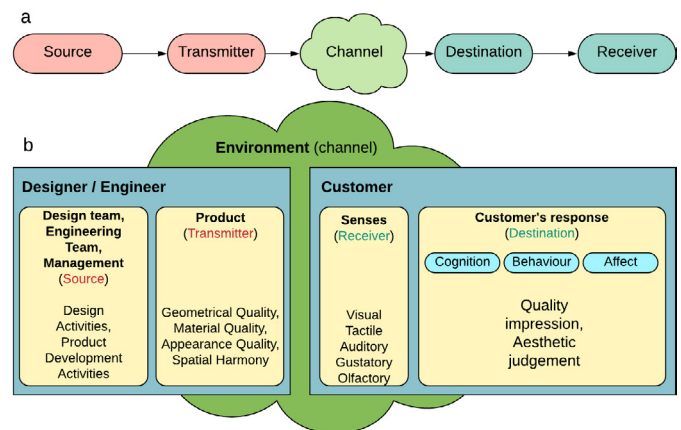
a

Source

Transmitter

Channel

Destination

Receiver

b

Environment (channel)

Designer / Engineer

Design team, Engineering Team, Management (Source)

Design Activities, Product Development Activities

Product (Transmitter)

Geometrical Quality, Material Quality, Appearance Quality, Spatial Harmony

Customer

Senses (Receiver)

Visual
Tactile
Auditory
Gustatory
Olfactory

Customer's response (Destination)

Cognition

Behaviour

Affect

Quality impression, Aesthetic judgement